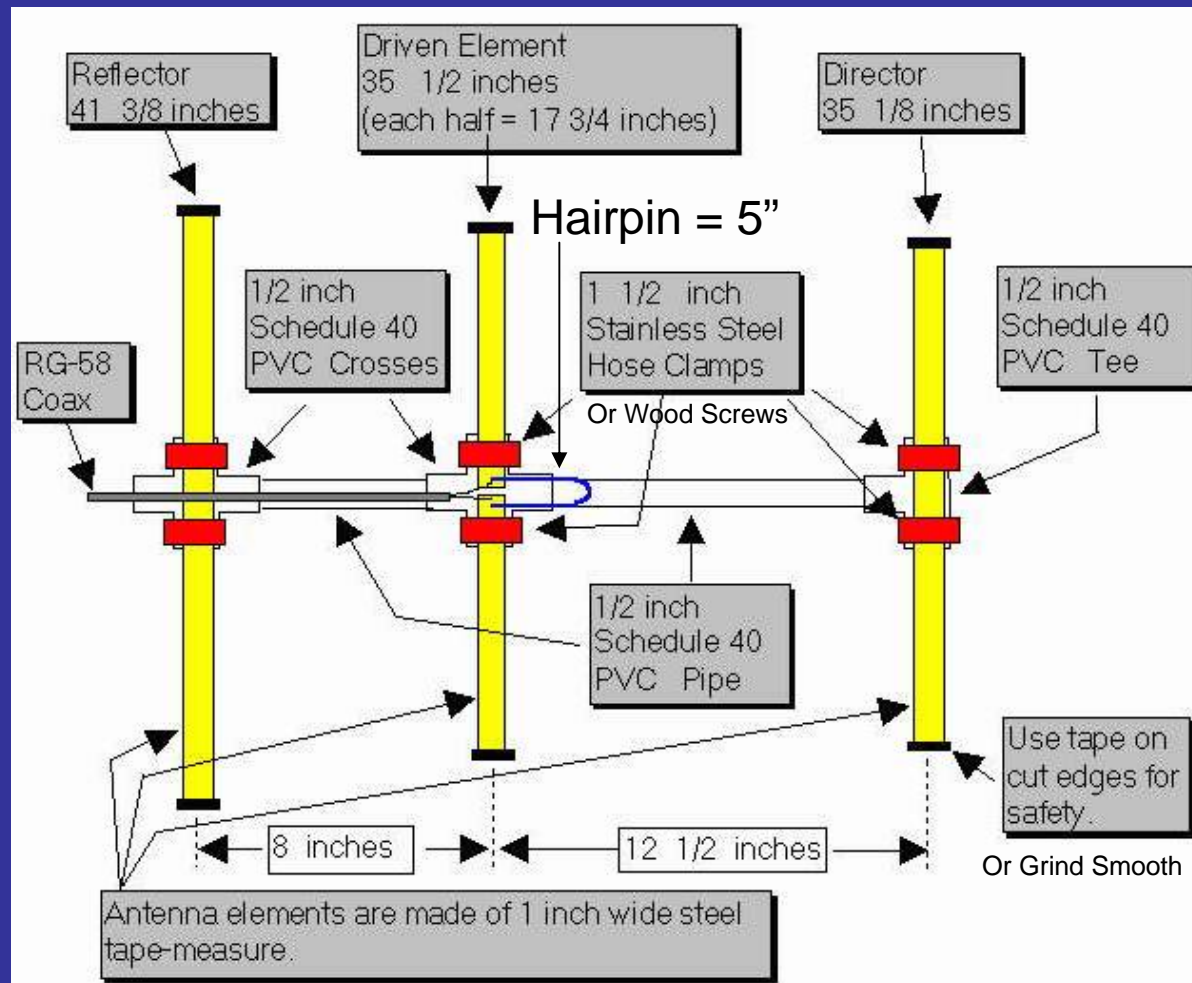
Reflector
41 3/8 inches

Driven Element
35 1/2 inches
(each half = 17 3/4 inches)

Director
35 1/8 inches

Hairpin = 5"

1/2 inch
Schedule 40
PVC Crosses

1 1/2 inch
Stainless Steel
Hose Clamps

Or Wood Screws

1/2 inch
Schedule 40
PVC Tee

RG-58
Coax

1/2 inch
Schedule 40
PVC Pipe

Use tape on cut edges for safety.

Or Grind Smooth

8 inches

12 1/2 inches

Antenna elements are made of 1 inch wide steel tape-measure.